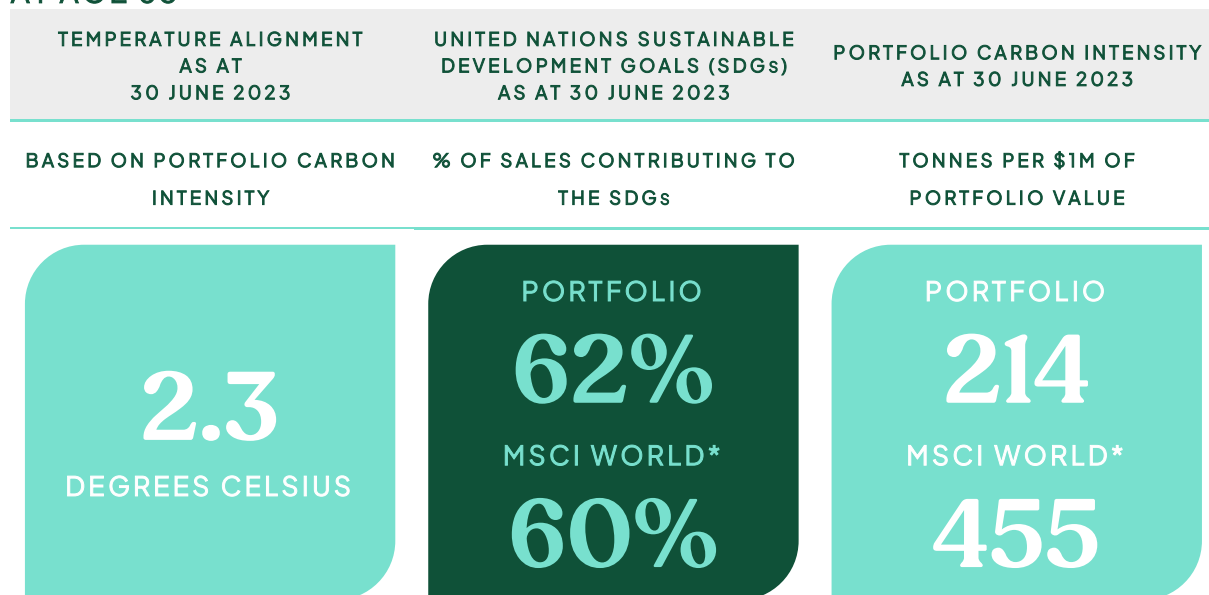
TEMPERATURE ALIGNMENT AS AT 30 JUNE 2023

UNITED NATIONS SUSTAINABLE DEVELOPMENT GOALS (SDGs) AS AT 30 JUNE 2023

PORTFOLIO CARBON INTENSITY AS AT 30 JUNE 2023

BASED ON PORTFOLIO CARBON INTENSITY

% OF SALES CONTRIBUTING TO THE SDGs

TONNES PER $1M OF PORTFOLIO VALUE

2.3
DEGREES CELSIUS

PORTFOLIO
62%
MSCI WORLD*
60%

PORTFOLIO
214
MSCI WORLD*
455